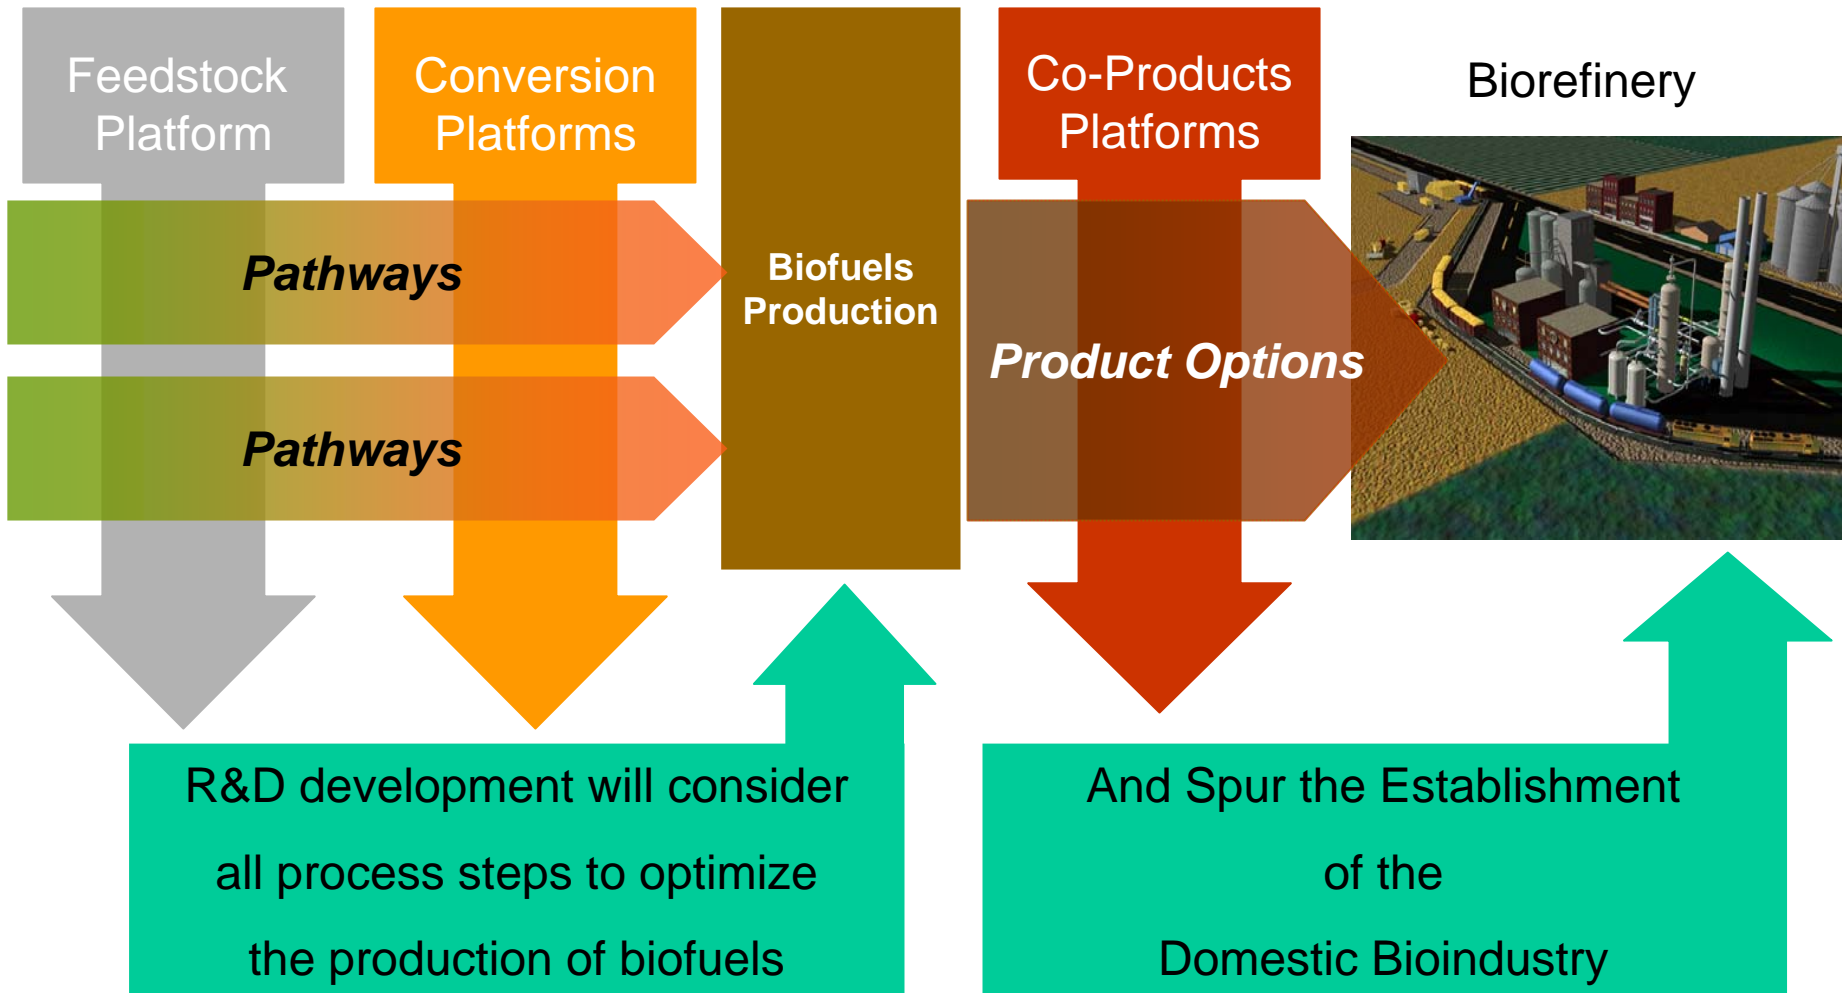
Feedstock Platform

Conversion Platforms

Biofuels Production

Co-Products Platforms

Biorefinery

Pathways

Pathways

Product Options

R&D development will consider all process steps to optimize the production of biofuels

And Spur the Establishment of the Domestic Bioindustry